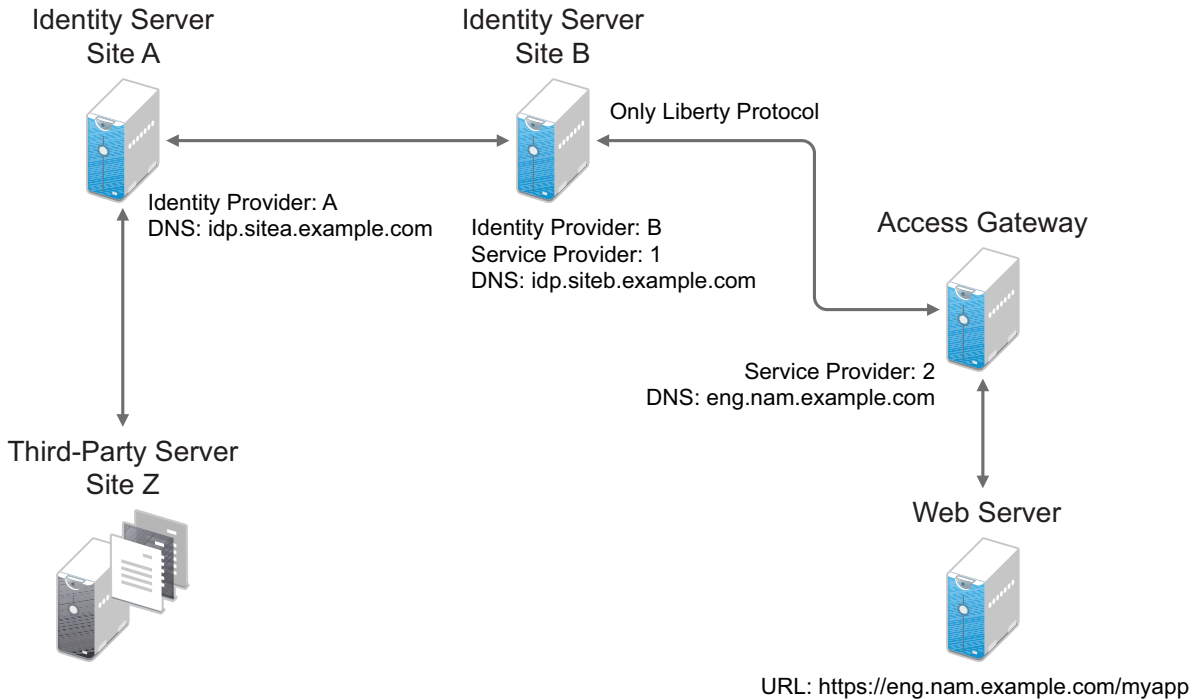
Identity Server
Site A

Identity Server
Site B

Only Liberty Protocol

Identity Provider: A
DNS: idp.sitea.example.com

Identity Provider: B
Service Provider: 1
DNS: idp.siteb.example.com

Access Gateway

Service Provider: 2
DNS: eng.nam.example.com

Third-Party Server
Site Z

Web Server

URL: https://eng.nam.example.com/myapp